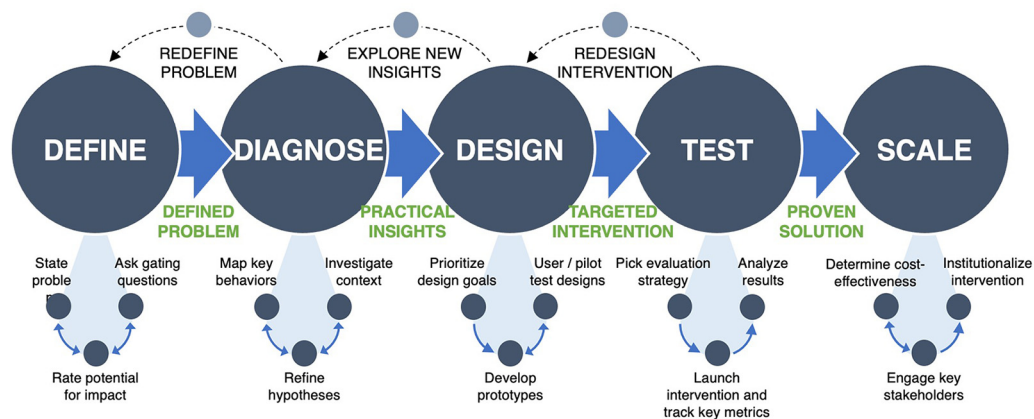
REDEFINE PROBLEM

EXPLORE NEW INSIGHTS

REDESIGN INTERVENTION

DEFINE

DIAGNOSE

DESIGN

TEST

SCALE

DEFINED PROBLEM

PRACTICAL INSIGHTS

TARGETED INTERVENTION

PROVEN SOLUTION

State proble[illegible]

Ask gating questions

Rate potential for impact

Map key behaviors

Investigate context

Refine hypotheses

Prioritize design goals

User / pilot test designs

Develop prototypes

Pick evaluation strategy

Analyze results

Launch intervention and track key metrics

Determine cost-effectiveness

Institutionalize intervention

Engage key stakeholders